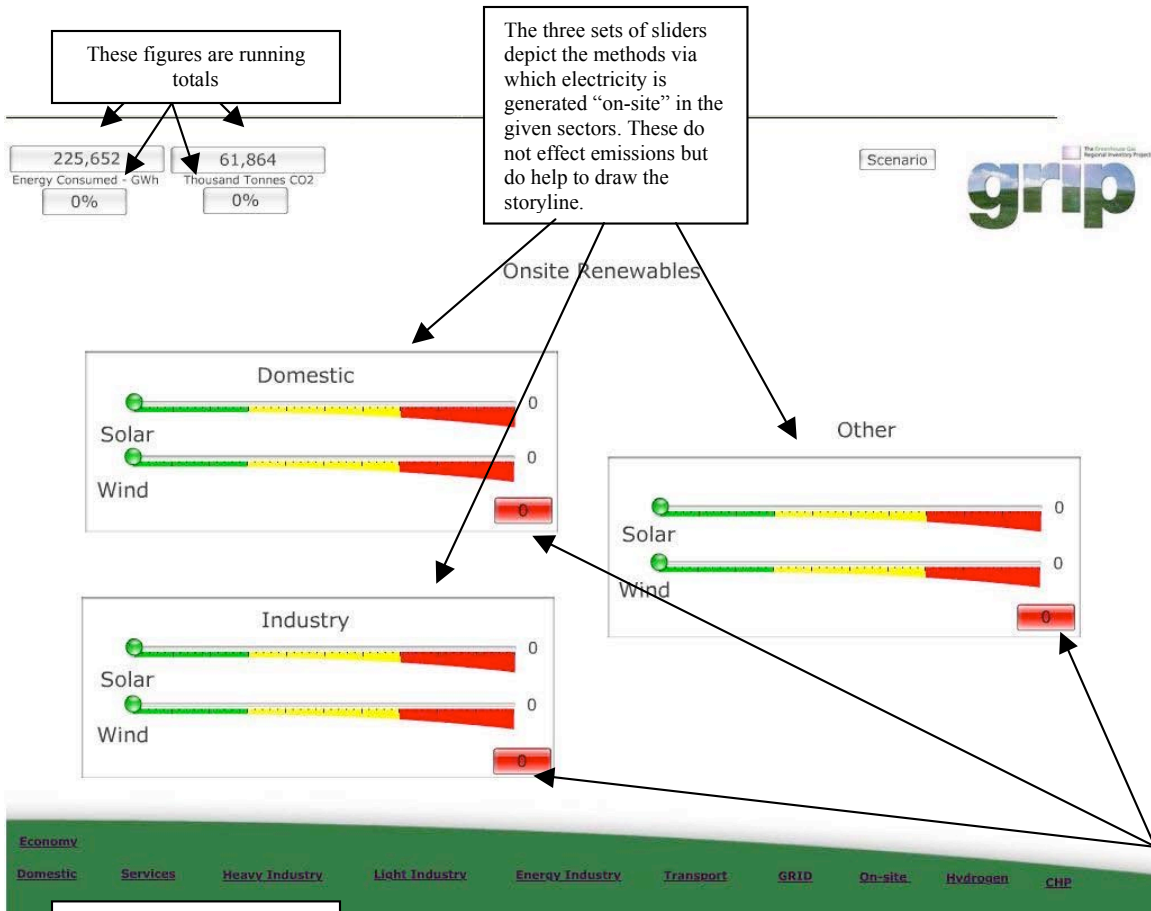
These figures are running totals

The three sets of sliders depict the methods via which electricity is generated "on-site" in the given sectors. These do not effect emissions but do help to draw the storyline.

225,652
Energy Consumed - GWh
0%

61,864
Thousand Tonnes CO2
0%

Scenario

The Greenhouse Gas Regional Inventory Project

grip

Onsite Renewables

Domestic

Solar 0

Wind 0

0

Other

Solar 0

Wind 0

0

Industry

Solar 0

Wind 0

0

Economy

Domestic Services Heavy Industry Light Industry Energy Industry Transport GRID On-site Hydrogen CHP